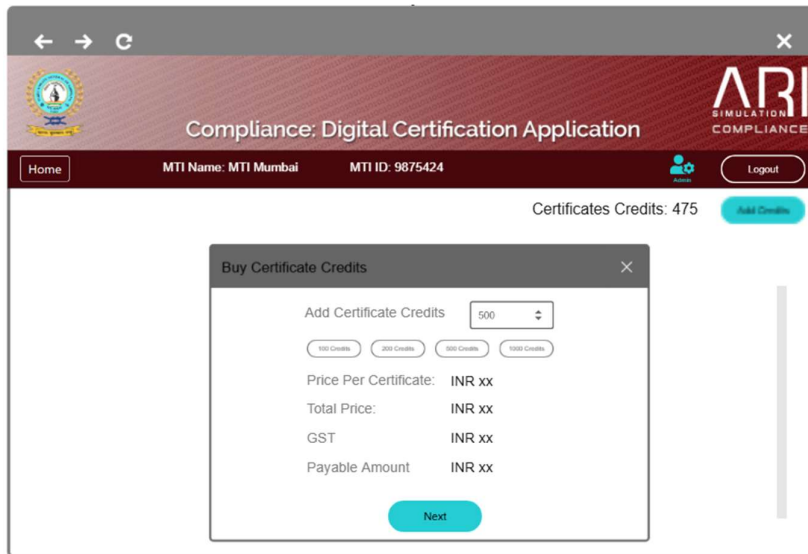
ARI
SIMULATION
COMPLIANCE

Compliance: Digital Certification Application

Home

MTI Name: MTI Mumbai

MTI ID: 9875424

Admin

Logout

Certificates Credits: 475

Add Credits

Buy Certificate Credits

Add Certificate Credits 500

100 Credits 200 Credits 500 Credits 1000 Credits

Price Per Certificate: INR xx

Total Price: INR xx

GST INR xx

Payable Amount INR xx

Next